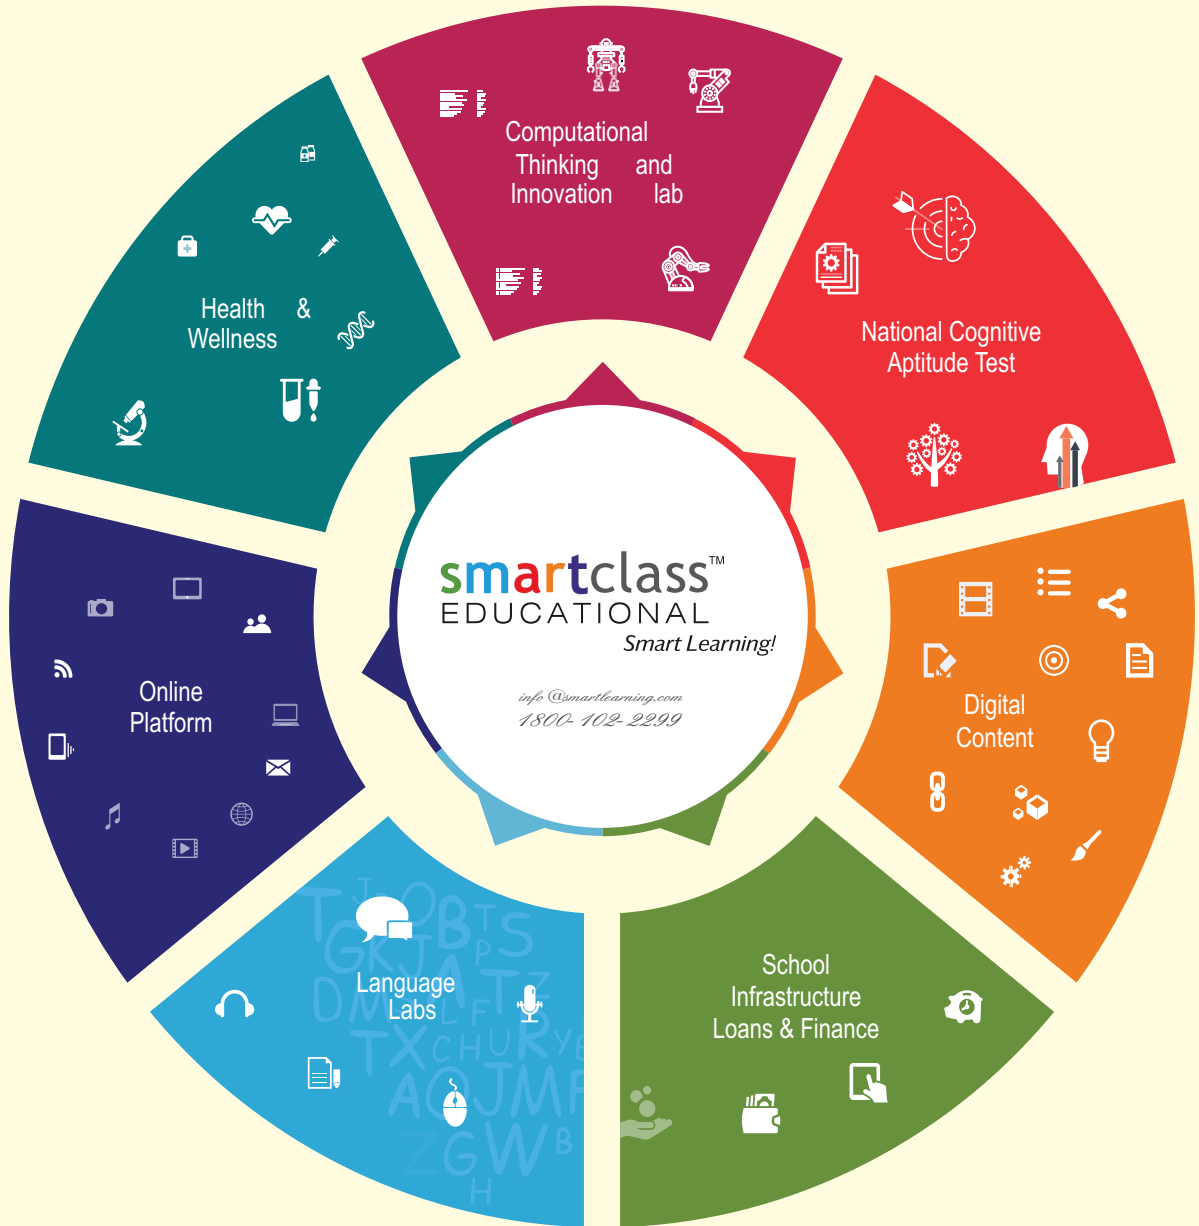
Computational Thinking and Innovation lab

National Cognitive Aptitude Test

Digital Content

School Infrastructure Loans & Finance

Language Labs

Online Platform

Health & Wellness

smartclass™
EDUCATIONAL
Smart Learning!

info@smartlearning.com
1800-102-2299